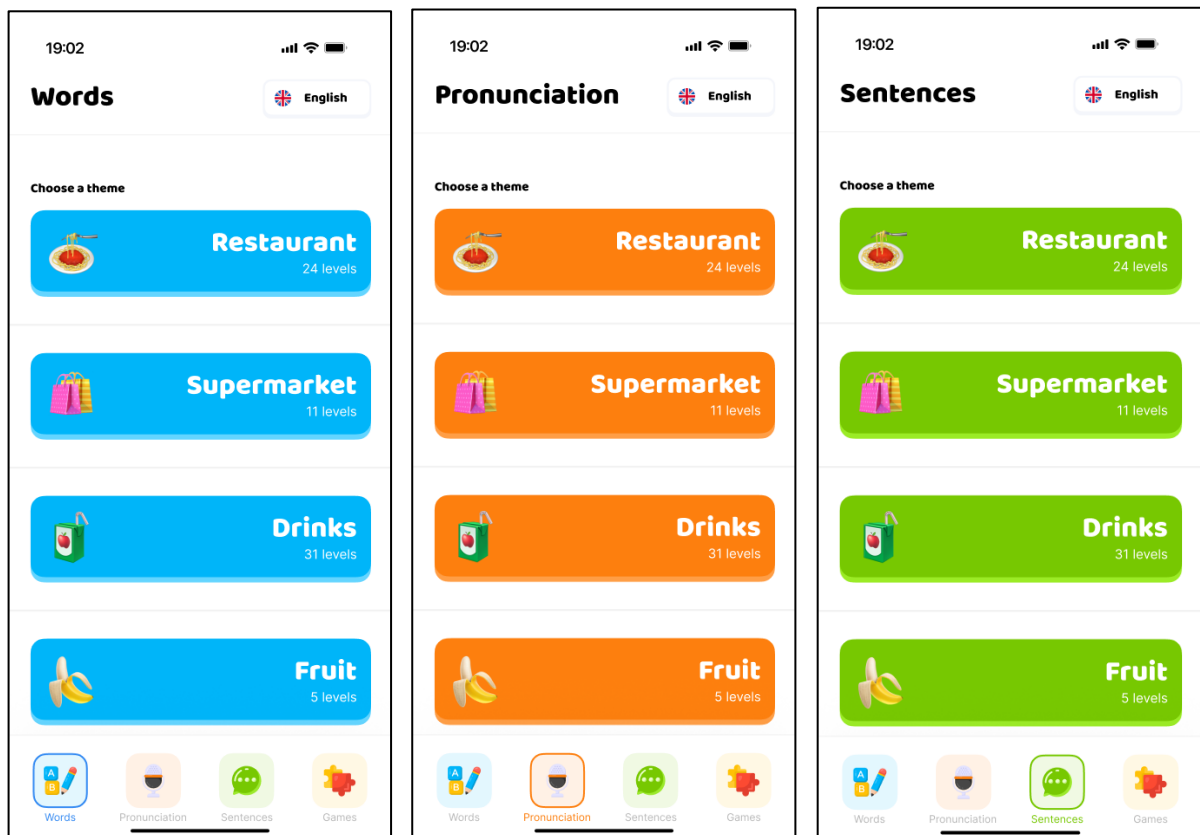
19:02

Words

English

Choose a theme

Restaurant
24 levels

Supermarket
11 levels

Drinks
31 levels

Fruit
5 levels

A B

Words Pronunciation Sentences Games

19:02

Pronunciation

English

Choose a theme

Restaurant
24 levels

Supermarket
11 levels

Drinks
31 levels

Fruit
5 levels

A B

Words Pronunciation Sentences Games

19:02

Sentences

English

Choose a theme

Restaurant
24 levels

Supermarket
11 levels

Drinks
31 levels

Fruit
5 levels

A B

Words Pronunciation Sentences Games